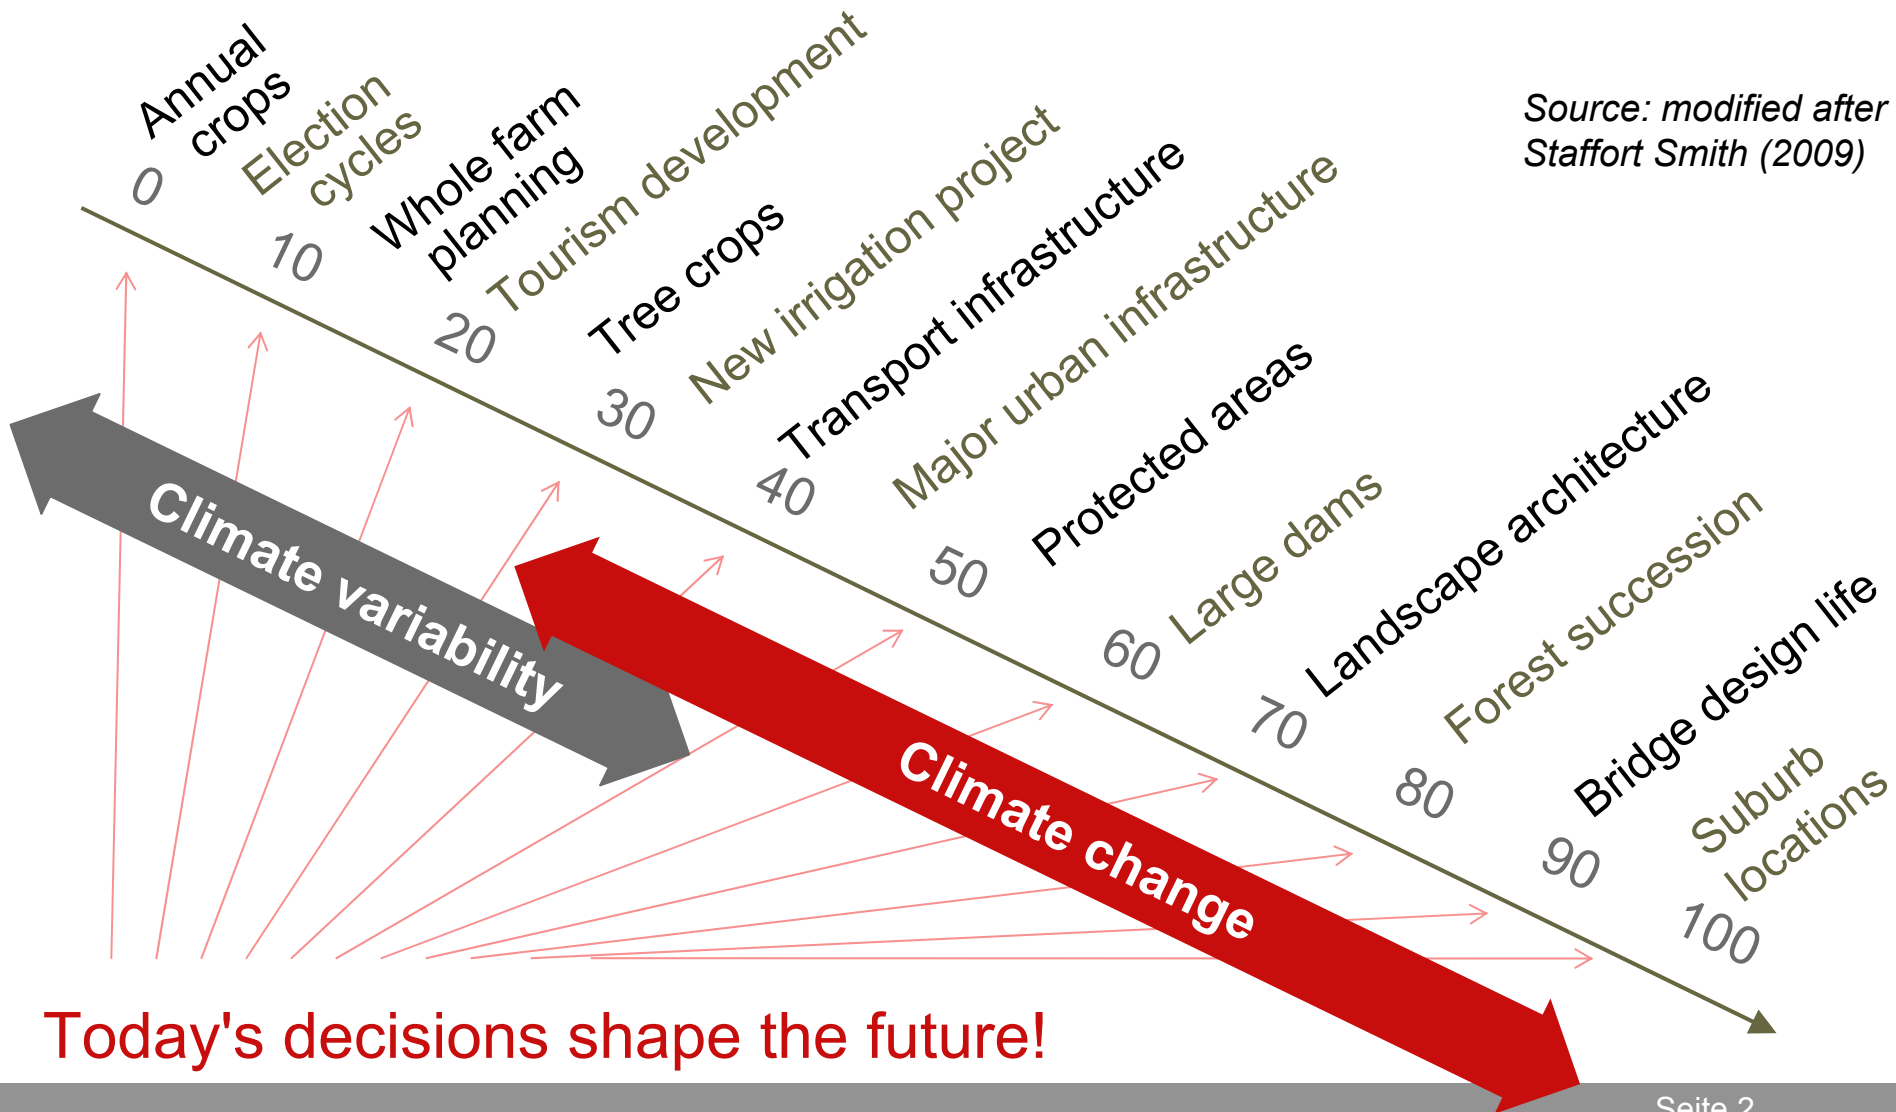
Source: modified after Stafford Smith (2009)

Annual crops
Election cycles
Whole farm planning
Tourism development
Tree crops
New irrigation project
Transport infrastructure
Major urban infrastructure
Protected areas
Large dams
Landscape architecture
Forest succession
Bridge design life
Suburb locations

0
10
20
30
40
50
60
70
80
90
100

Climate variability

Climate change

Today's decisions shape the future!

Seite 2